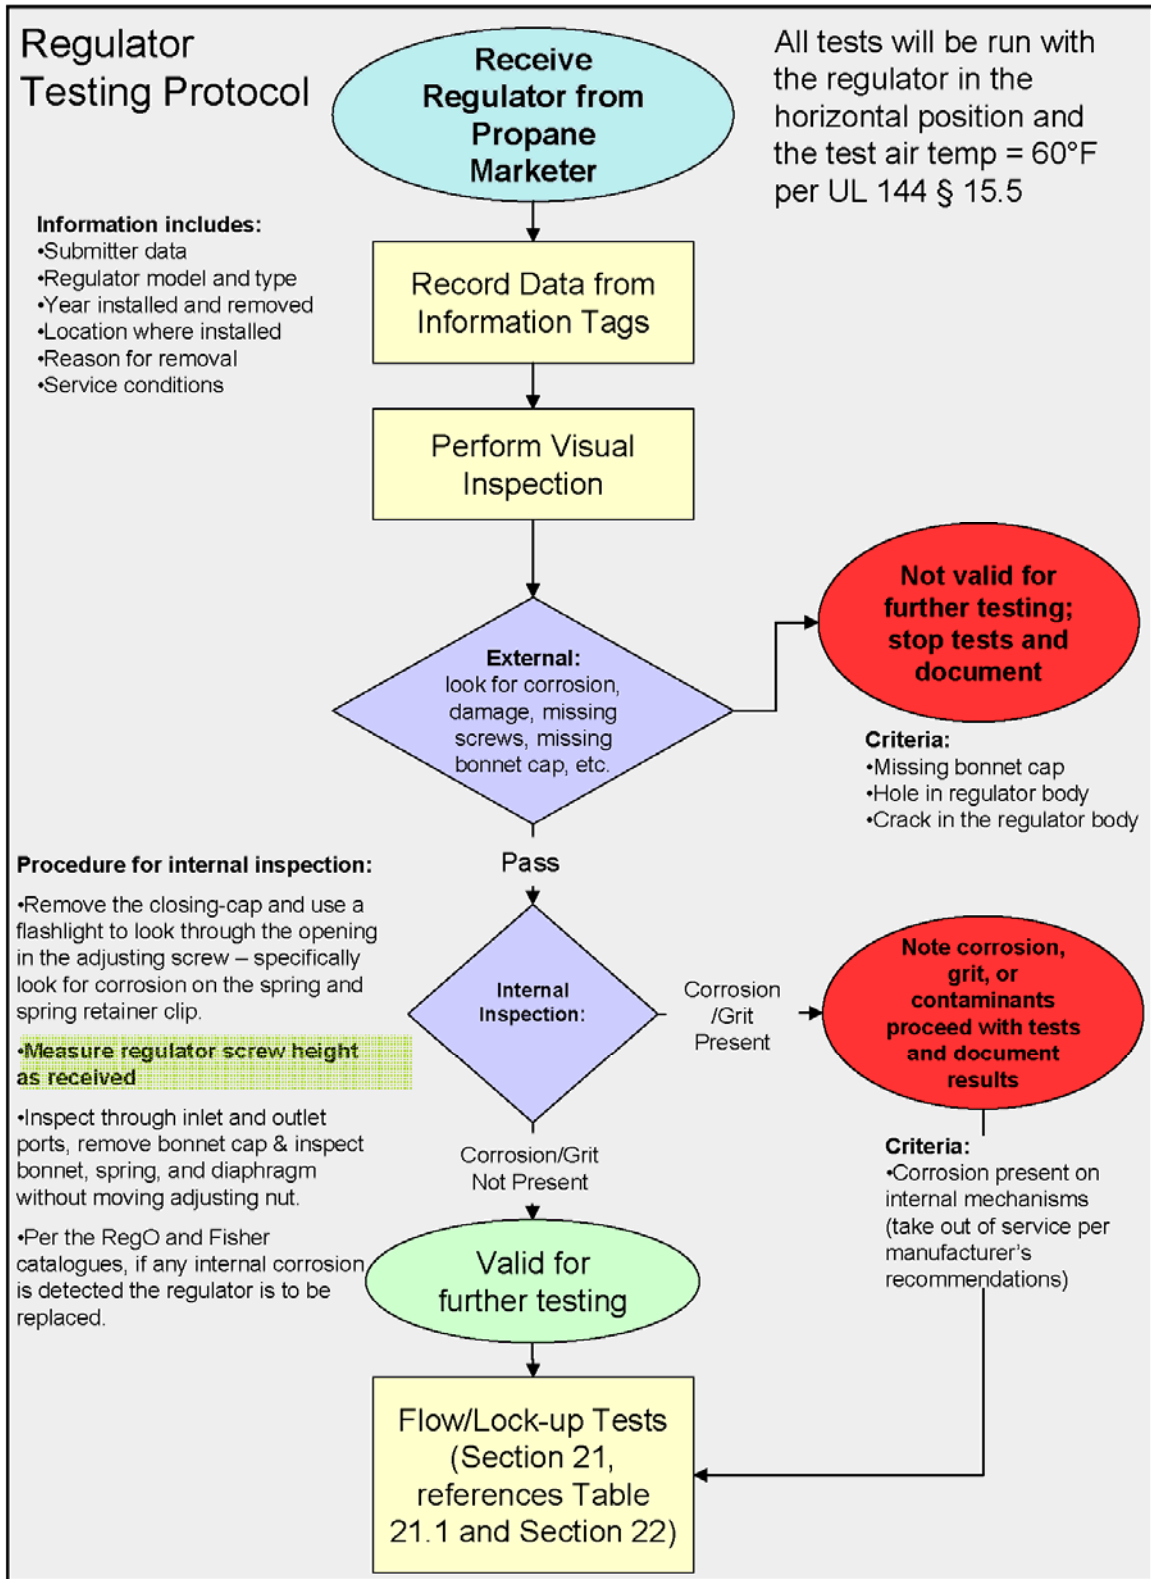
Regulator Testing Protocol

Receive Regulator from Propane Marketer

All tests will be run with the regulator in the horizontal position and the test air temp = 60°F per UL 144 § 15.5

Information includes:
•Submitter data
•Regulator model and type
•Year installed and removed
•Location where installed
•Reason for removal
•Service conditions

Record Data from Information Tags

Perform Visual Inspection

External: look for corrosion, damage, missing screws, missing bonnet cap, etc.

Not valid for further testing; stop tests and document

Criteria:
•Missing bonnet cap
•Hole in regulator body
•Crack in the regulator body

Pass

Procedure for internal inspection:

•Remove the closing-cap and use a flashlight to look through the opening in the adjusting screw – specifically look for corrosion on the spring and spring retainer clip.

•Measure regulator screw height as received

•Inspect through inlet and outlet ports, remove bonnet cap & inspect bonnet, spring, and diaphragm without moving adjusting nut.

•Per the RegO and Fisher catalogues, if any internal corrosion is detected the regulator is to be replaced.

Internal Inspection:

Corrosion /Grit Present

Note corrosion, grit, or contaminants proceed with tests and document results

Criteria:
•Corrosion present on internal mechanisms (take out of service per manufacturer's recommendations)

Corrosion/Grit Not Present

Valid for further testing

Flow/Lock-up Tests (Section 21, references Table 21.1 and Section 22)